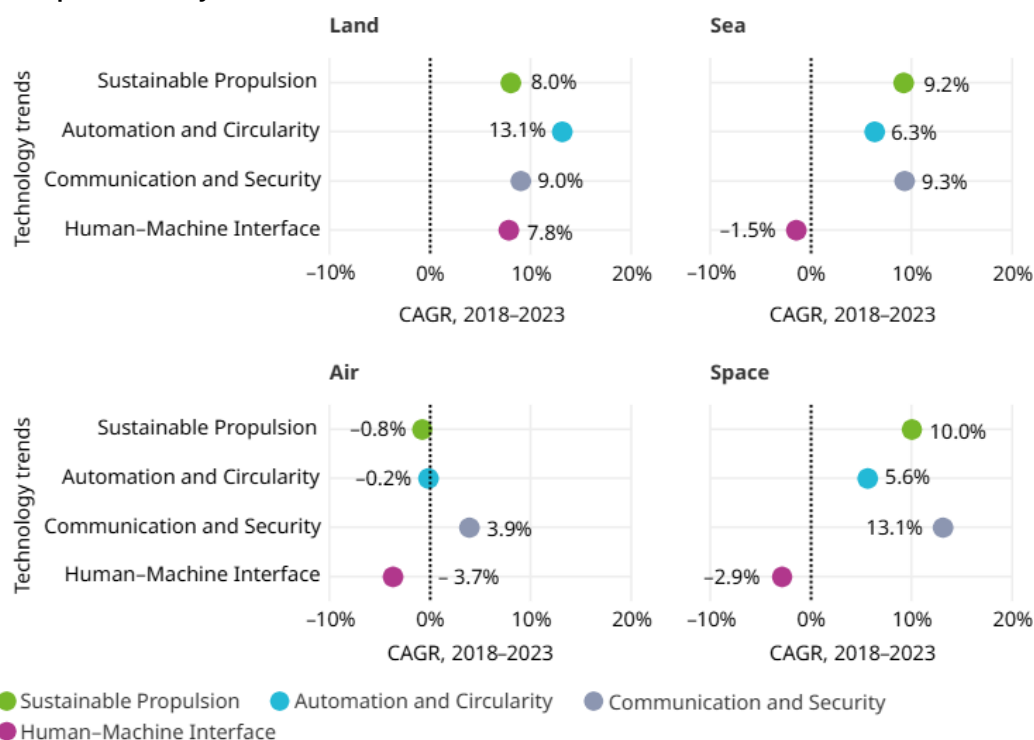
Land

Technology trends

Sustainable Propulsion 8.0%

Automation and Circularity 13.1%

Communication and Security 9.0%

Human–Machine Interface 7.8%

–10% 0% 10% 20%

CAGR, 2018–2023

Sea

9.2%

6.3%

9.3%

–1.5%

–10% 0% 10% 20%

CAGR, 2018–2023

Air

Technology trends

Sustainable Propulsion –0.8%

Automation and Circularity –0.2%

Communication and Security 3.9%

Human–Machine Interface – 3.7%

–10% 0% 10% 20%

CAGR, 2018–2023

Space

10.0%

5.6%

13.1%

–2.9%

–10% 0% 10% 20%

CAGR, 2018–2023

Sustainable Propulsion Automation and Circularity Communication and Security Human–Machine Interface